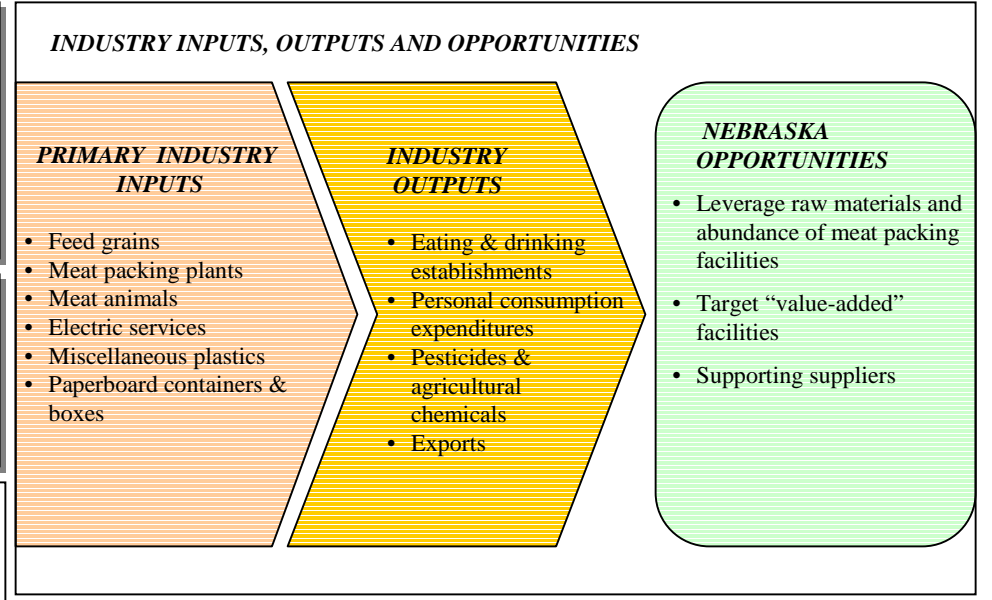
INDUSTRY INPUTS, OUTPUTS AND OPPORTUNITIES

PRIMARY INDUSTRY INPUTS

- Feed grains
- Meat packing plants
- Meat animals
- Electric services
- Miscellaneous plastics
- Paperboard containers & boxes

INDUSTRY OUTPUTS

- Eating & drinking establishments
- Personal consumption expenditures
- Pesticides & agricultural chemicals
- Exports

NEBRASKA OPPORTUNITIES

- Leverage raw materials and abundance of meat packing facilities
- Target "value-added" facilities
- Supporting suppliers